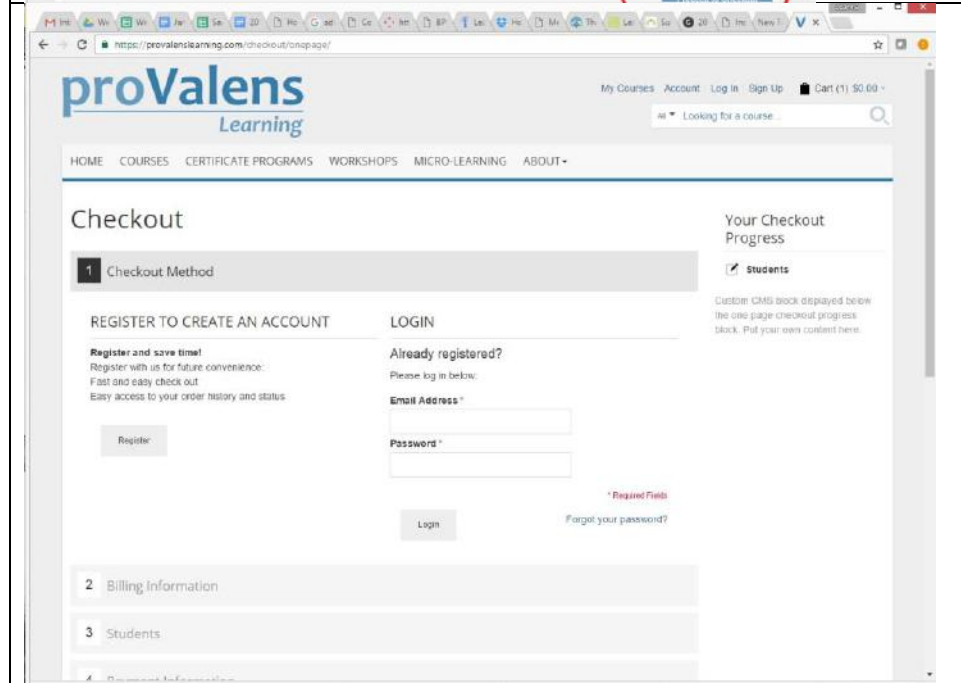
https://provalenslearning.com/checkout/onepage/

proValens Learning

My Courses Account Log In Sign Up Cart (1) $0.00

All Looking for a course...

HOME COURSES CERTIFICATE PROGRAMS WORKSHOPS MICRO-LEARNING ABOUT

Checkout

1 Checkout Method

REGISTER TO CREATE AN ACCOUNT

Register and save time!
Register with us for future convenience:
Fast and easy check out
Easy access to your order history and status

Register

LOGIN

Already registered?
Please log in below:

Email Address *

Password *

* Required Fields

Login

Forgot your password?

2 Billing Information

3 Students

4 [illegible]

Your Checkout Progress

Students

Custom CMS block displayed below the one page checkout progress block. Put your own content here.